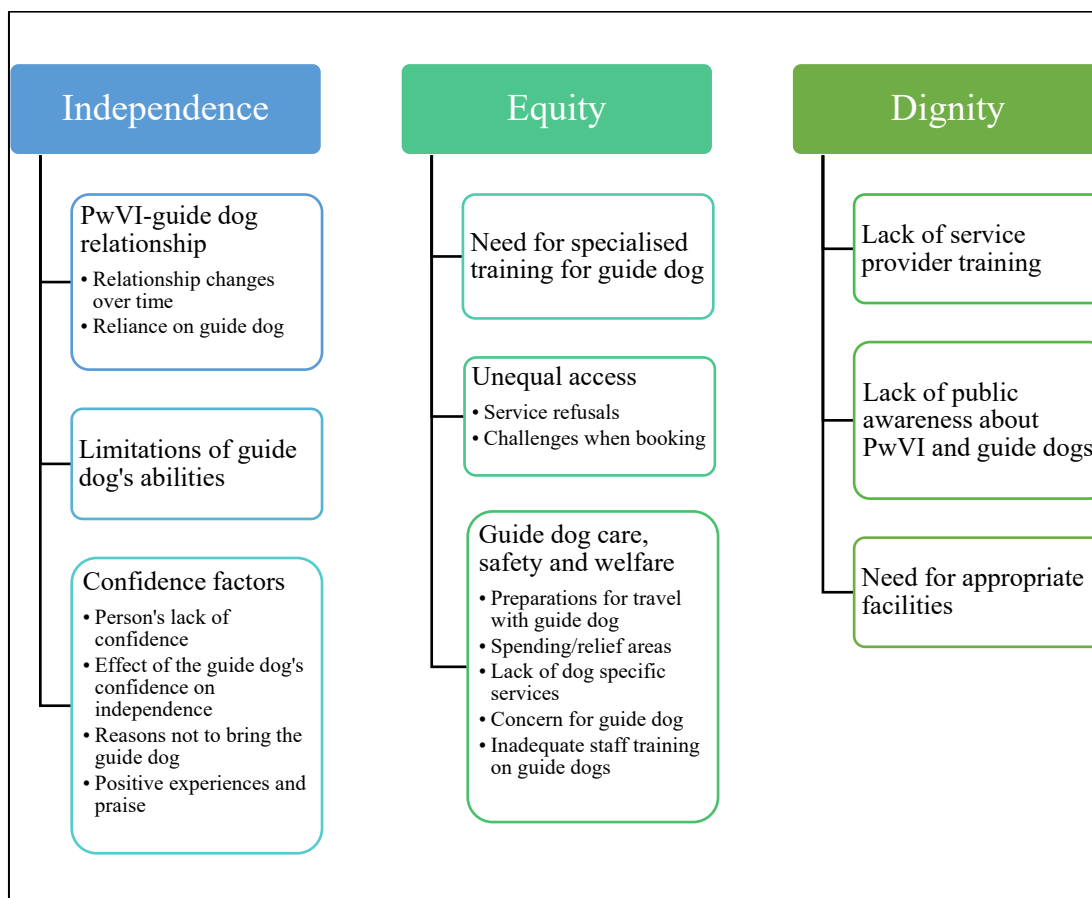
Independence

PwVI-guide dog relationship
• Relationship changes over time
• Reliance on guide dog

Limitations of guide dog's abilities

Confidence factors
• Person's lack of confidence
• Effect of the guide dog's confidence on independence
• Reasons not to bring the guide dog
• Positive experiences and praise

Equity

Need for specialised training for guide dog

Unequal access
• Service refusals
• Challenges when booking

Guide dog care, safety and welfare
• Preparations for travel with guide dog
• Spending/relief areas
• Lack of dog specific services
• Concern for guide dog
• Inadequate staff training on guide dogs

Dignity

Lack of service provider training

Lack of public awareness about PwVI and guide dogs

Need for appropriate facilities